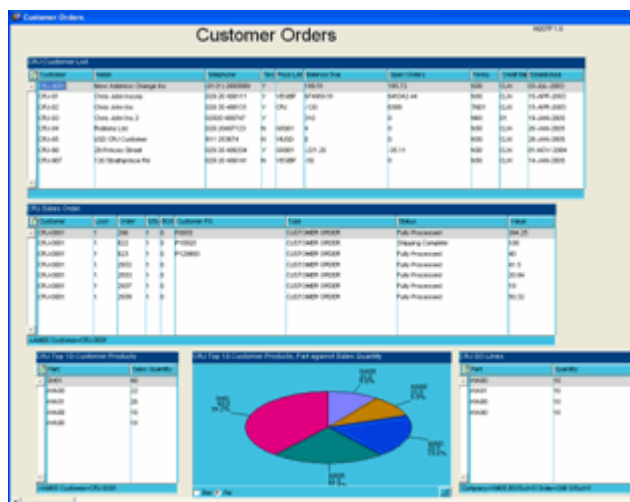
Customer Orders

Customer Orders

CRU Customer List

CRU Sales Order

CRU Top 10 Customer Products

CRU Top 10 Customer Products, Part against Sales Quantity

CRU SO Lines

| Part | Sales Quantity |
|---|---|
| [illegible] | 60 |
| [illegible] | 31 |
| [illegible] | 20 |
| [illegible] | 10 |
| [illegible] | 10 |

| Part | Quantity |
|---|---|
| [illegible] | 10 |
| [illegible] | 10 |
| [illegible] | 10 |
| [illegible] | 10 |